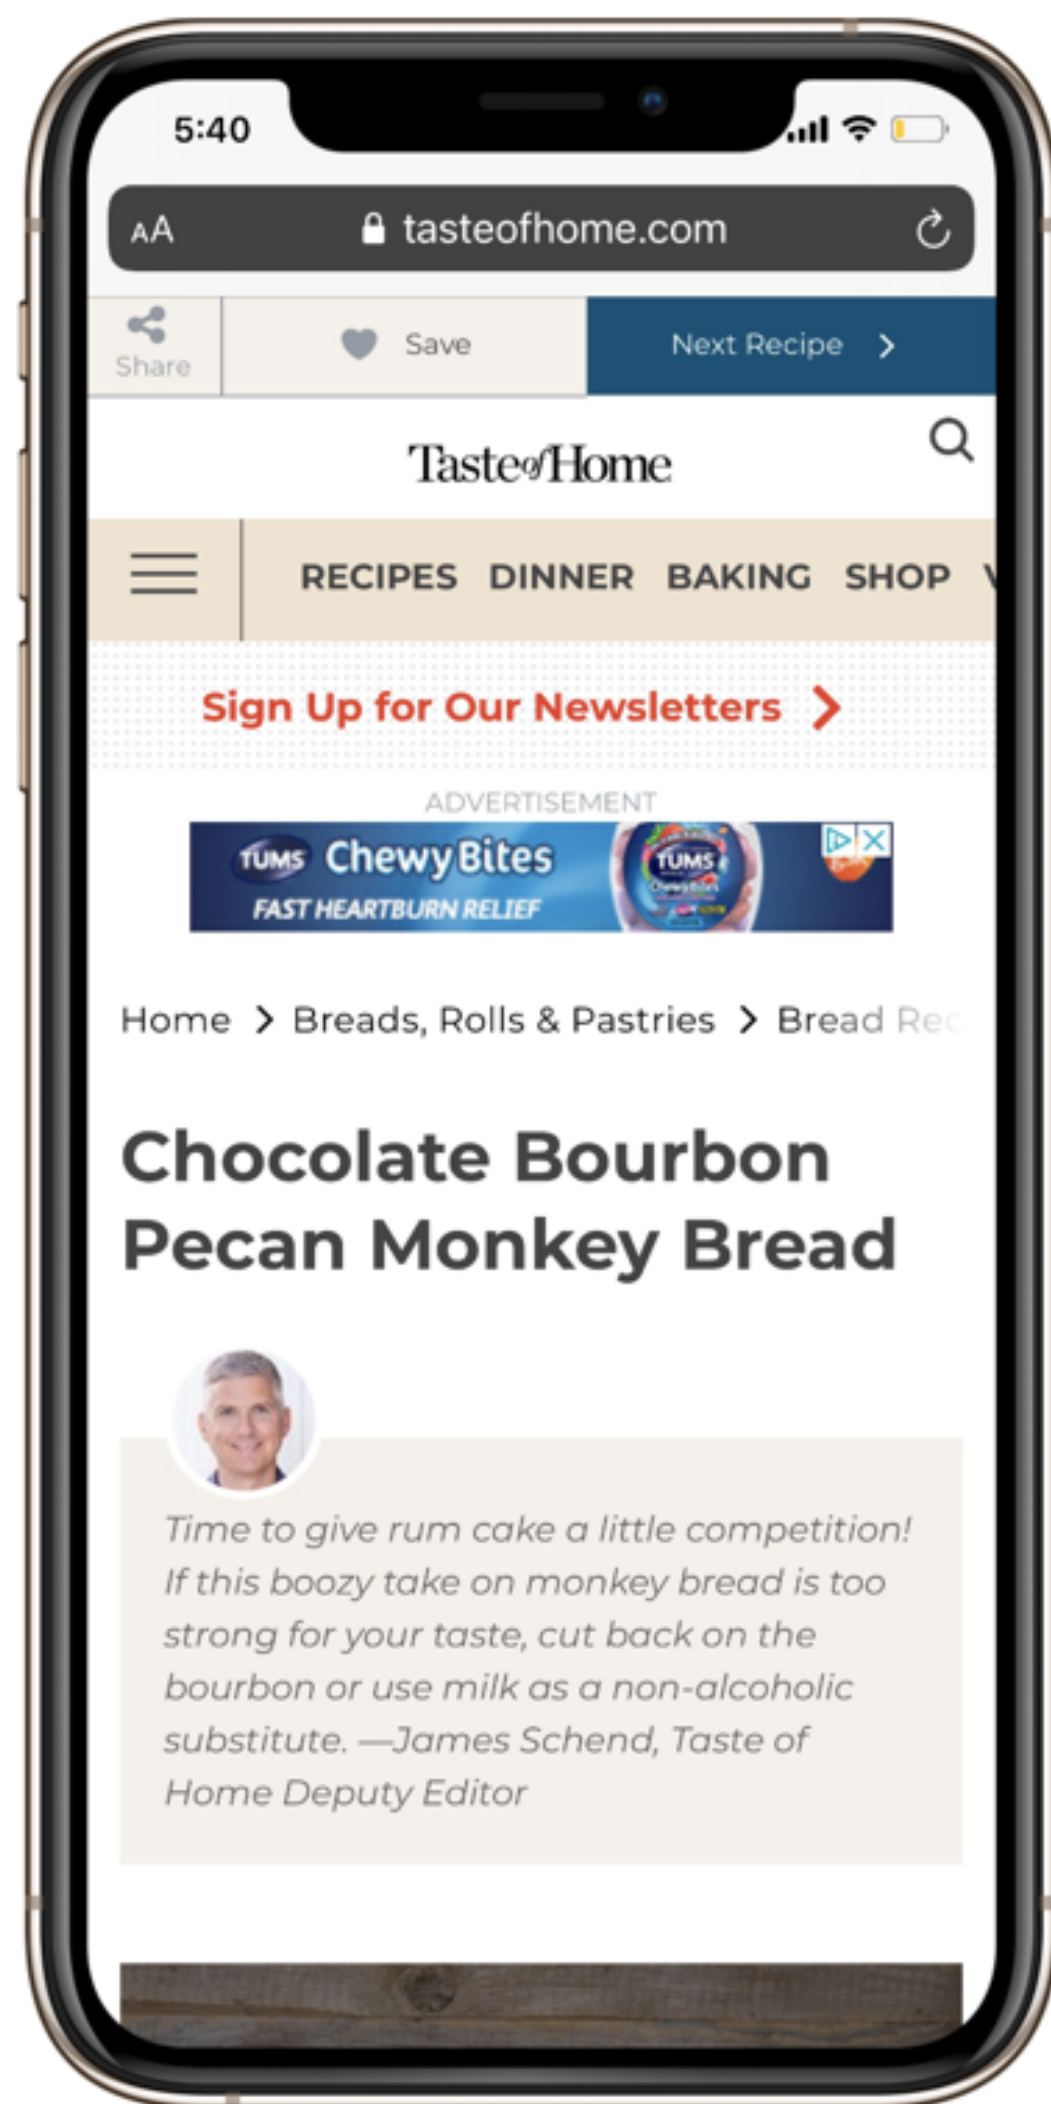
5:40

AA tasteofhome.com

Share

Save

Next Recipe >

Taste of Home

RECIPES DINNER BAKING SHOP

Sign Up for Our Newsletters >

ADVERTISEMENT

TUMS Chewy Bites
FAST HEARTBURN RELIEF

TUMS

Home > Breads, Rolls & Pastries > Bread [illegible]

Chocolate Bourbon Pecan Monkey Bread

Time to give rum cake a little competition! If this boozy take on monkey bread is too strong for your taste, cut back on the bourbon or use milk as a non-alcoholic substitute. —James Schend, Taste of Home Deputy Editor